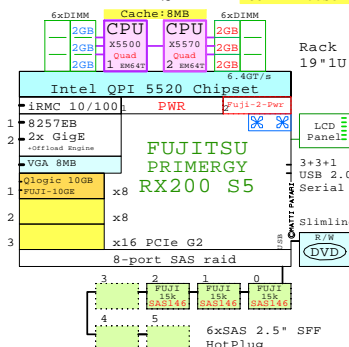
6xDIMM
Cache:8MB
6xDIMM
2GB
2GB
CPU
X5500
Quad
1 XM64T
CPU
X5570
Quad
2 EM64T
2GB
2GB
Rack
19"1U
6.4GT/s
Intel QPI 5520 Chipset
iRMC 10/100
PWR
Fuji-2-Pwr
1 8257EB
2 2x GigE
+Offload Engine
LCD
Panel
VGA 8MB
1 Qlogic 10GB
FUJI-10GE
x8
FUJITSU
PRIMERGY
RX200 S5
3+3+1
USB 2.0
Serial
2
x8
MATTI PATERI
Slimline
R/W
DVD
3
x16 PCIe G2
8-port SAS raid
3
2
FUJI
15k
SAS146
1
FUJI
15k
SAS146
0
FUJI
15k
SAS146
4
5
6xSAS 2.5" SFF
HotPlug